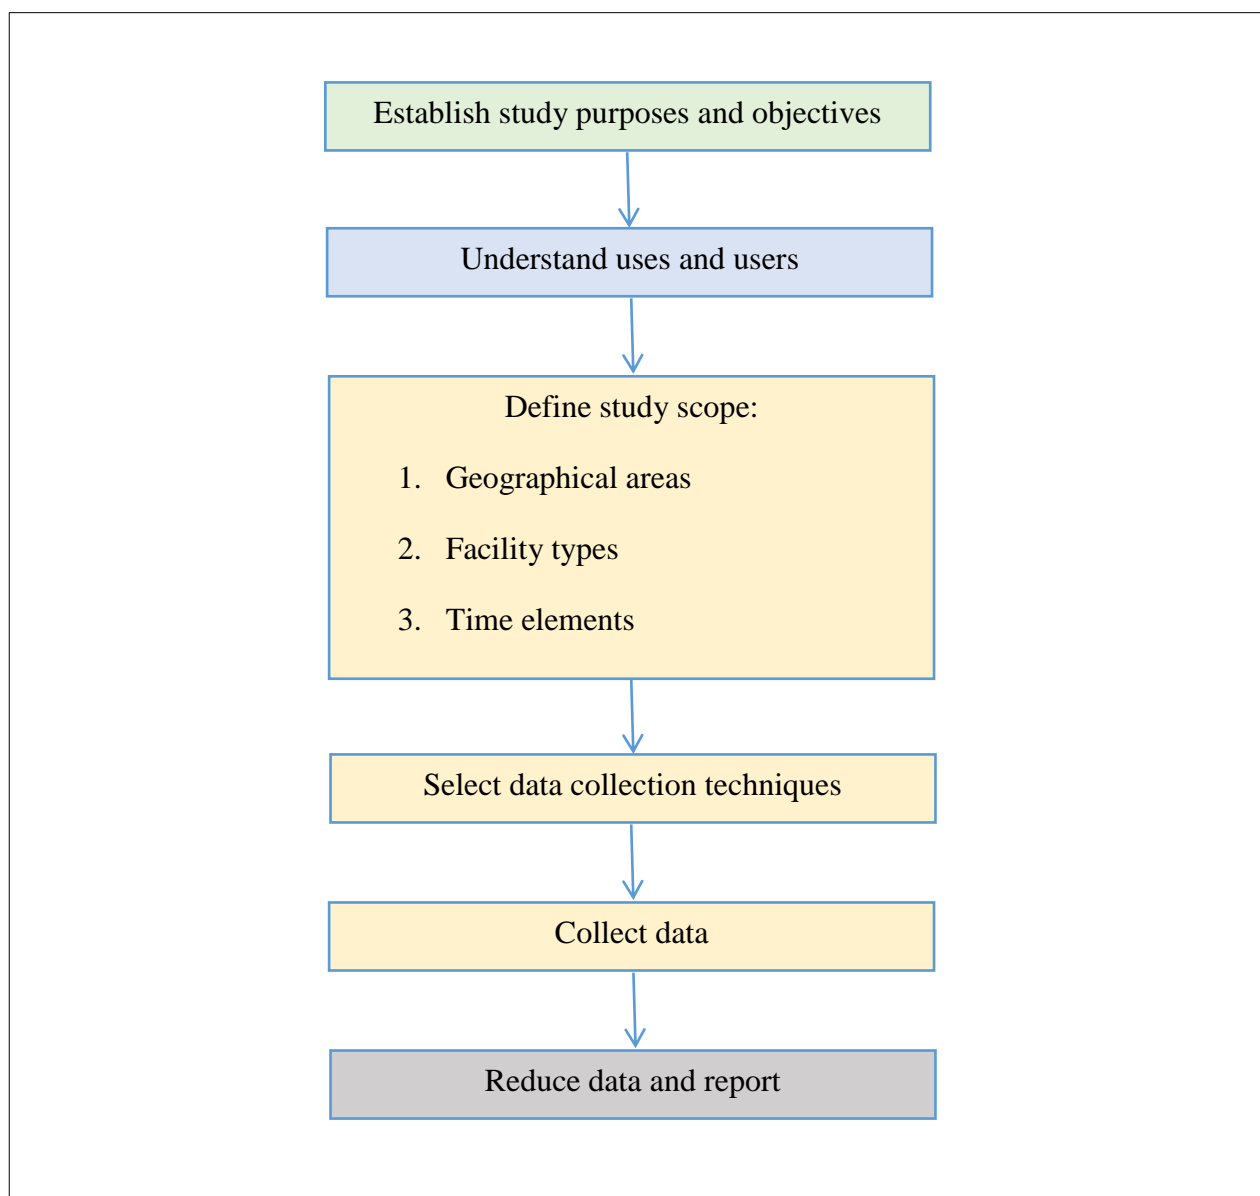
Establish study purposes and objectives

Understand uses and users

Define study scope:

1. Geographical areas

2. Facility types

3. Time elements

Select data collection techniques

Collect data

Reduce data and report